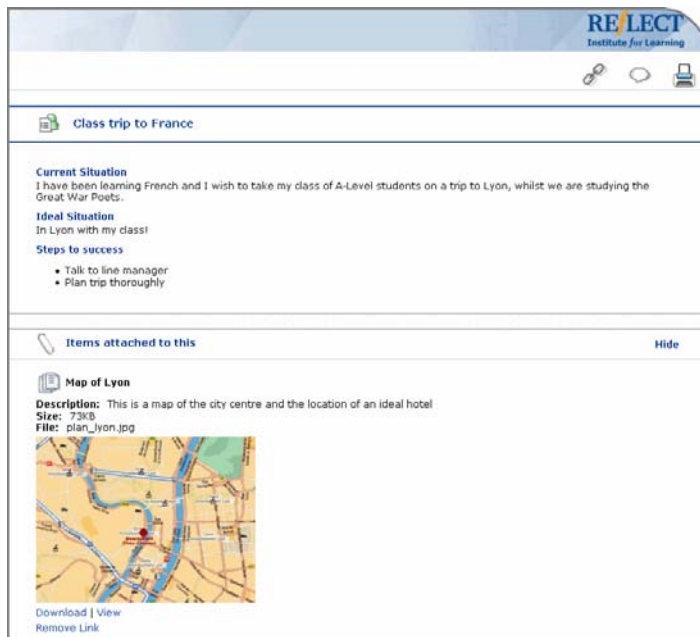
REFLECT
Institute for Learning

Class trip to France

Current Situation
I have been learning French and I wish to take my class of A-Level students on a trip to Lyon, whilst we are studying the Great War Poets.

Ideal Situation
In Lyon with my class!

Steps to success

- Talk to line manager
- Plan trip thoroughly

Items attached to this

Hide

Map of Lyon

Description: This is a map of the city centre and the location of an ideal hotel
Size: 73KB
File: plan_lyon.jpg

Download | View
Remove Link